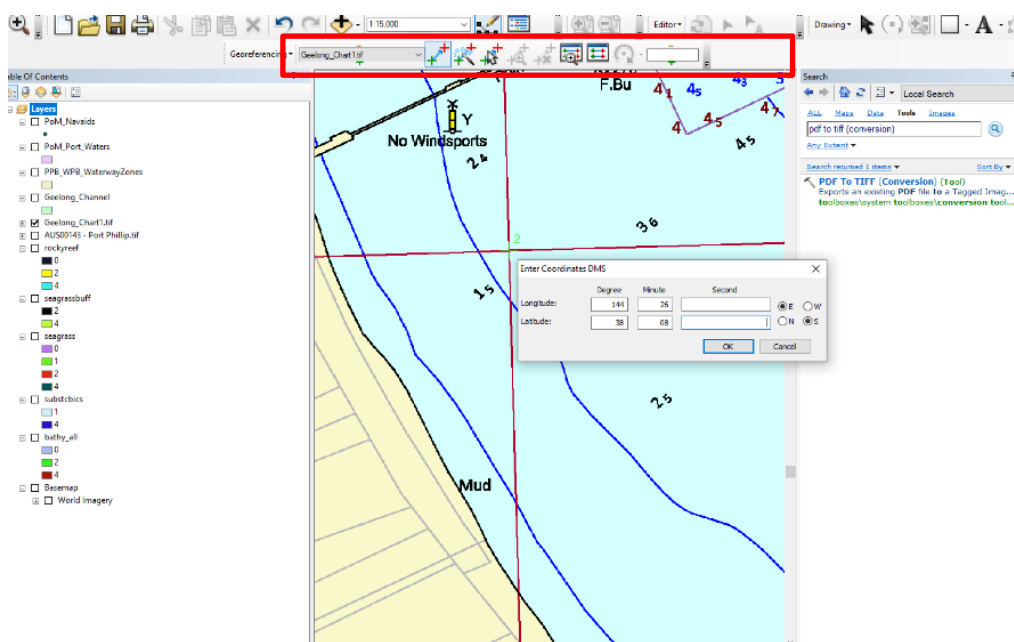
1:15,000
Editor
Drawing
Georeferencing
Geelong_Chart1.tif
able Of Contents
Layers
PoM_Navaids
PoM_Port_Waters
PPB_WPB_WaterwayZones
Geelong_Channel
Geelong_Chart1.tif
AUS00143 - Port Phillip.tif
rockyreef
0
2
4
seagrassbuff
2
4
seagrass
0
1
2
4
substcbics
1
4
bathy_all
0
2
4
Basemap
World Imagery

F.Bu
$4_1$
$4_5$
$4_3$
5
$4_7$
4
$4_5$
$4_5$
Y
No Windsports
$2_4$
$3_6$
2
$1_5$
$2_5$
Mud

Enter Coordinates DMS
Degree
Minute
Second
Longitude:
144
26
E
W
Latitude:
38
08
N
S
OK
Cancel

Search
Local Search
All
Maps
Data
Tools
Images
pdf to tiff (conversion)
Any Extent
Search returned 1 items
Sort By
PDF To TIFF (Conversion) (Tool)
Exports an existing PDF file to a Tagged Imag...
toolboxes\system toolboxes\conversion tool...